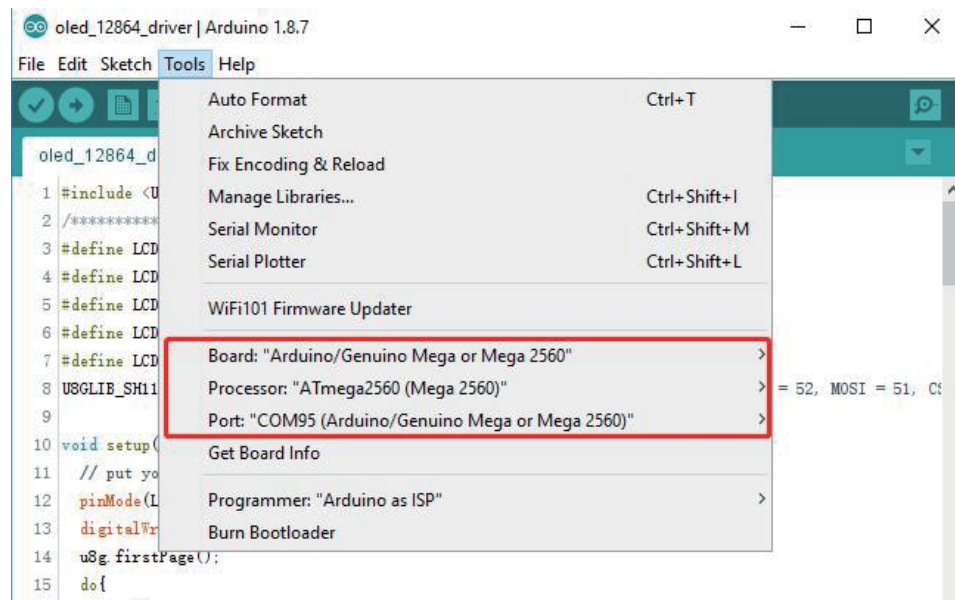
oled_12864_driver | Arduino 1.8.7

File Edit Sketch Tools Help

oled_12864_d

1 #include <U
2 /**********
3 #define LCD
4 #define LCD
5 #define LCD
6 #define LCD
7 #define LCD
8 U8GLIB_SH11
9
10 void setup(
11 // put yo
12 pinMode(L
13 digitalWr
14 u8g.firstPage();
15 do{

Auto Format Ctrl+T
Archive Sketch
Fix Encoding & Reload
Manage Libraries... Ctrl+Shift+I
Serial Monitor Ctrl+Shift+M
Serial Plotter Ctrl+Shift+L
WiFi101 Firmware Updater
Board: "Arduino/Genuino Mega or Mega 2560"
Processor: "ATmega2560 (Mega 2560)"
Port: "COM95 (Arduino/Genuino Mega or Mega 2560)"
Get Board Info
Programmer: "Arduino as ISP"
Burn Bootloader

= 52, MOSI = 51, CS